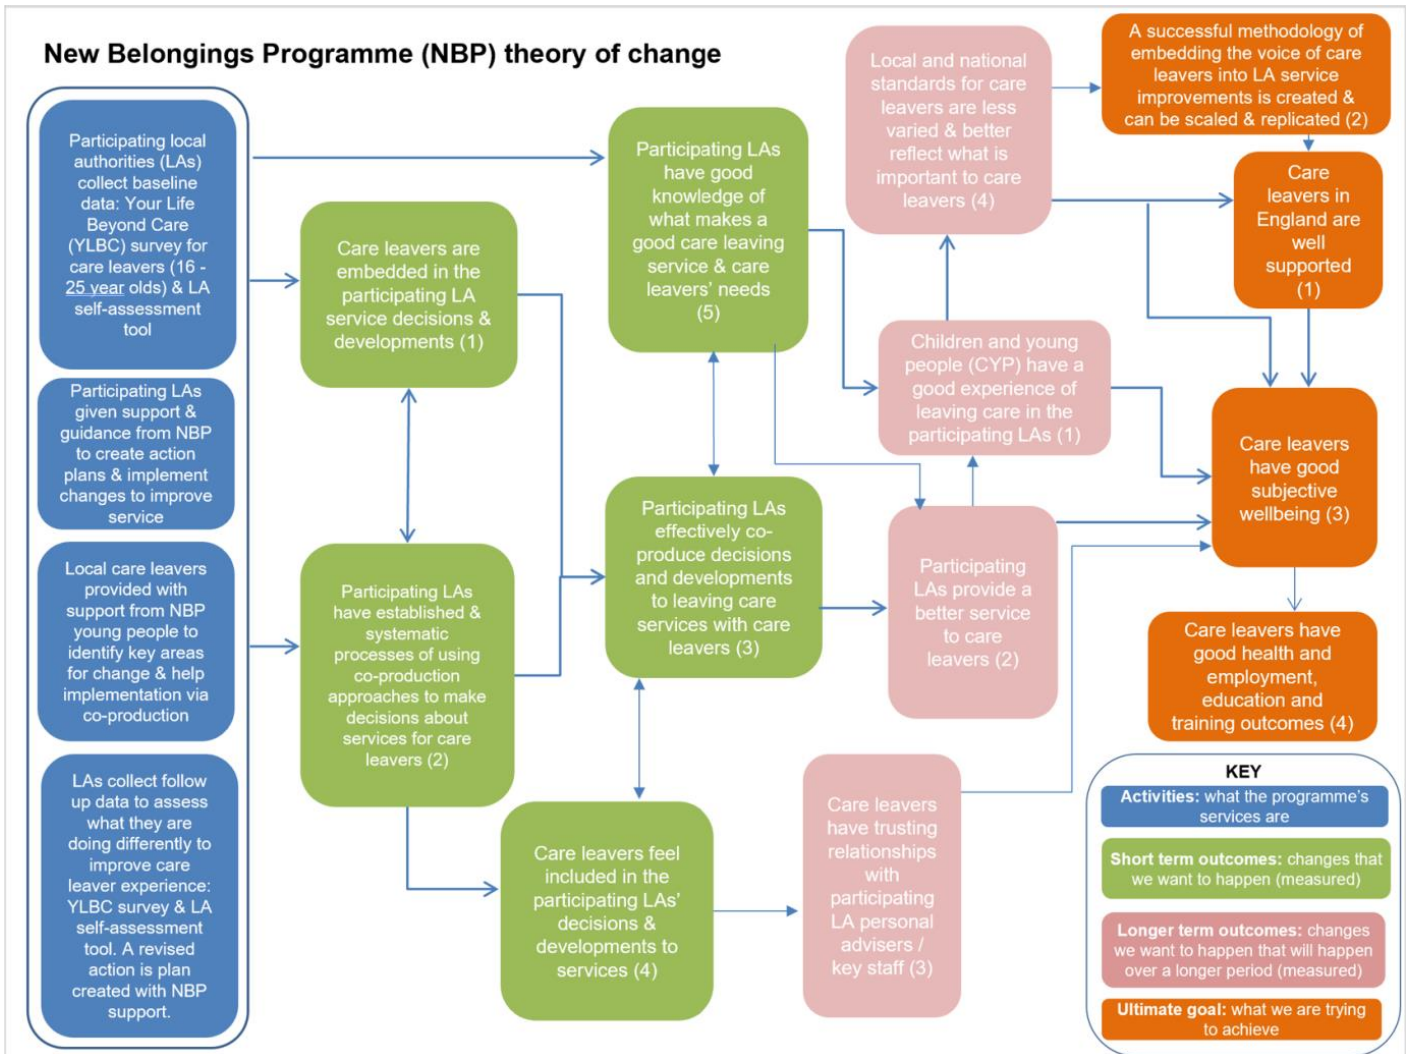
New Belongings Programme (NBP) theory of change

Participating local authorities (LAs) collect baseline data: Your Life Beyond Care (YLBC) survey for care leavers (16 - 25 year olds) & LA self-assessment tool

Participating LAs given support & guidance from NBP to create action plans & implement changes to improve service

Local care leavers provided with support from NBP young people to identify key areas for change & help implementation via co-production

LAs collect follow up data to assess what they are doing differently to improve care leaver experience: YLBC survey & LA self-assessment tool. A revised action is plan created with NBP support.

Care leavers are embedded in the participating LA service decisions & developments (1)

Participating LAs have established & systematic processes of using co-production approaches to make decisions about services for care leavers (2)

Participating LAs have good knowledge of what makes a good care leaving service & care leavers' needs (5)

Participating LAs effectively co-produce decisions and developments to leaving care services with care leavers (3)

Care leavers feel included in the participating LAs' decisions & developments to services (4)

Local and national standards for care leavers are less varied & better reflect what is important to care leavers (4)

Children and young people (CYP) have a good experience of leaving care in the participating LAs (1)

Participating LAs provide a better service to care leavers (2)

Care leavers have trusting relationships with participating LA personal advisers / key staff (3)

A successful methodology of embedding the voice of care leavers into LA service improvements is created & can be scaled & replicated (2)

Care leavers in England are well supported (1)

Care leavers have good subjective wellbeing (3)

Care leavers have good health and employment, education and training outcomes (4)

KEY
Activities: what the programme's services are
Short term outcomes: changes that we want to happen (measured)
Longer term outcomes: changes we want to happen that will happen over a longer period (measured)
Ultimate goal: what we are trying to achieve